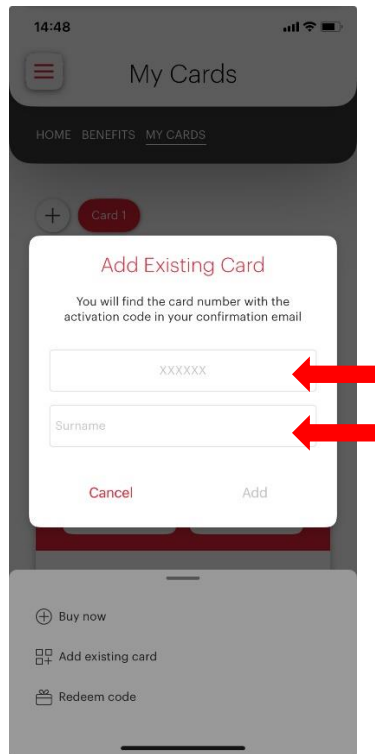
14:48

My Cards

HOME BENEFITS MY CARDS

+ Card 1

Add Existing Card

You will find the card number with the activation code in your confirmation email

XXXXXX

Surname

Cancel

Add

Buy now

Add existing card

Redeem code